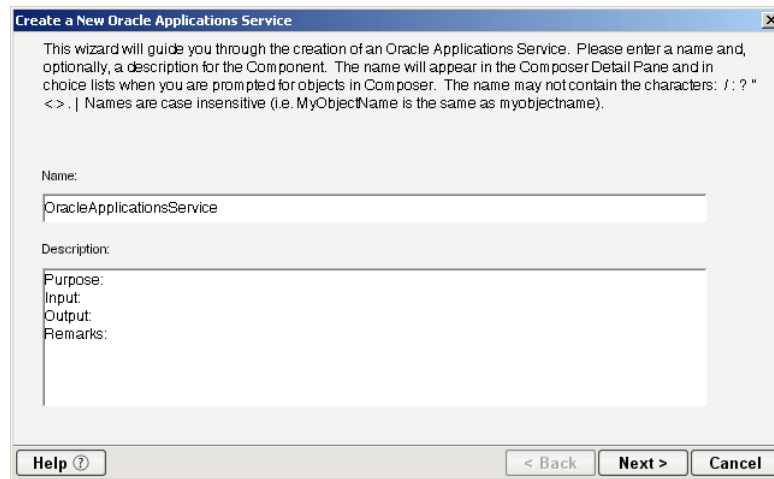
Create a New Oracle Applications Service

This wizard will guide you through the creation of an Oracle Applications Service. Please enter a name and, optionally, a description for the Component. The name will appear in the Composer Detail Pane and in choice lists when you are prompted for objects in Composer. The name may not contain the characters: / : ? " < > . | Names are case insensitive (i.e. MyObjectName is the same as myobjectname).

Name:

OracleApplicationsService

Description:

Purpose:
Input:
Output:
Remarks:

Help ⓘ

< Back

Next >

Cancel